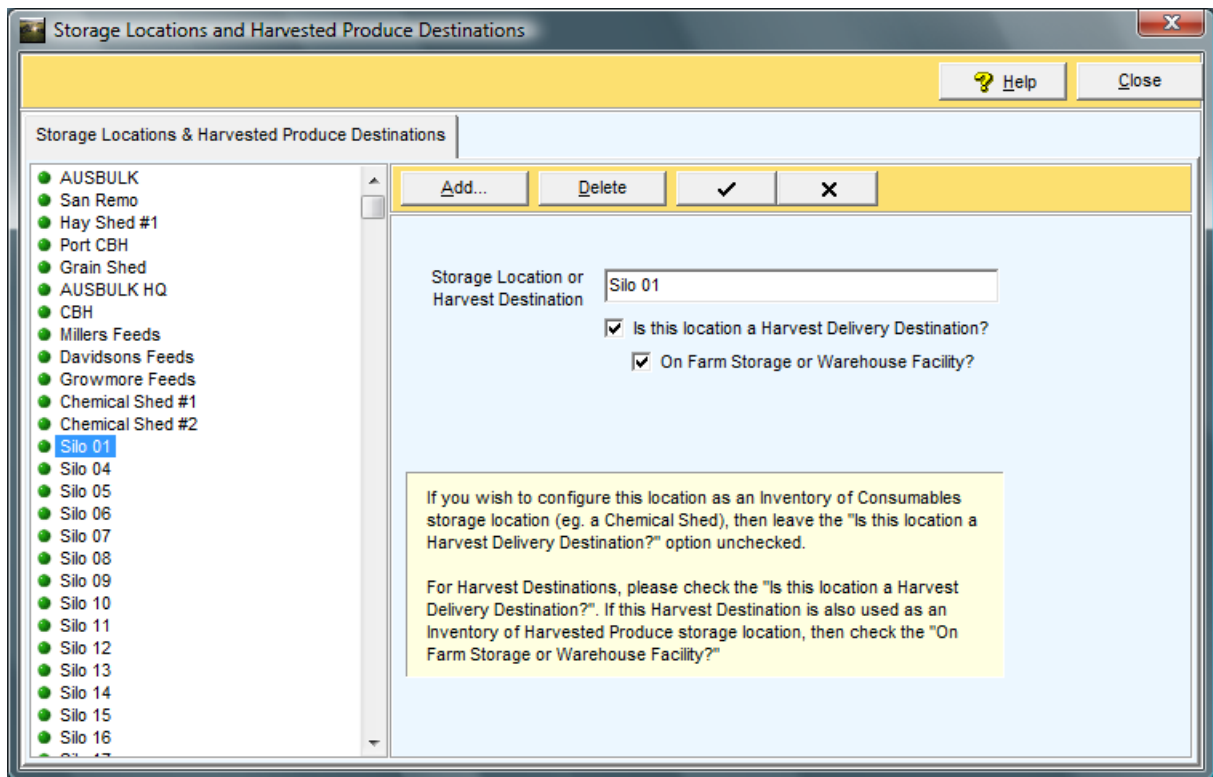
Storage Locations and Harvested Produce Destinations

Help
Close

Storage Locations & Harvested Produce Destinations

AUSBULK
San Remo
Hay Shed #1
Port CBH
Grain Shed
AUSBULK HQ
CBH
Millers Feeds
Davidsons Feeds
Growmore Feeds
Chemical Shed #1
Chemical Shed #2
Silo 01
Silo 04
Silo 05
Silo 06
Silo 07
Silo 08
Silo 09
Silo 10
Silo 11
Silo 12
Silo 13
Silo 14
Silo 15
Silo 16
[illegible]

Add...
Delete
✔
✖

Storage Location or Harvest Destination
Silo 01
Is this location a Harvest Delivery Destination?
On Farm Storage or Warehouse Facility?

If you wish to configure this location as an Inventory of Consumables storage location (eg. a Chemical Shed), then leave the "Is this location a Harvest Delivery Destination?" option unchecked.

For Harvest Destinations, please check the "Is this location a Harvest Delivery Destination?". If this Harvest Destination is also used as an Inventory of Harvested Produce storage location, then check the "On Farm Storage or Warehouse Facility?"